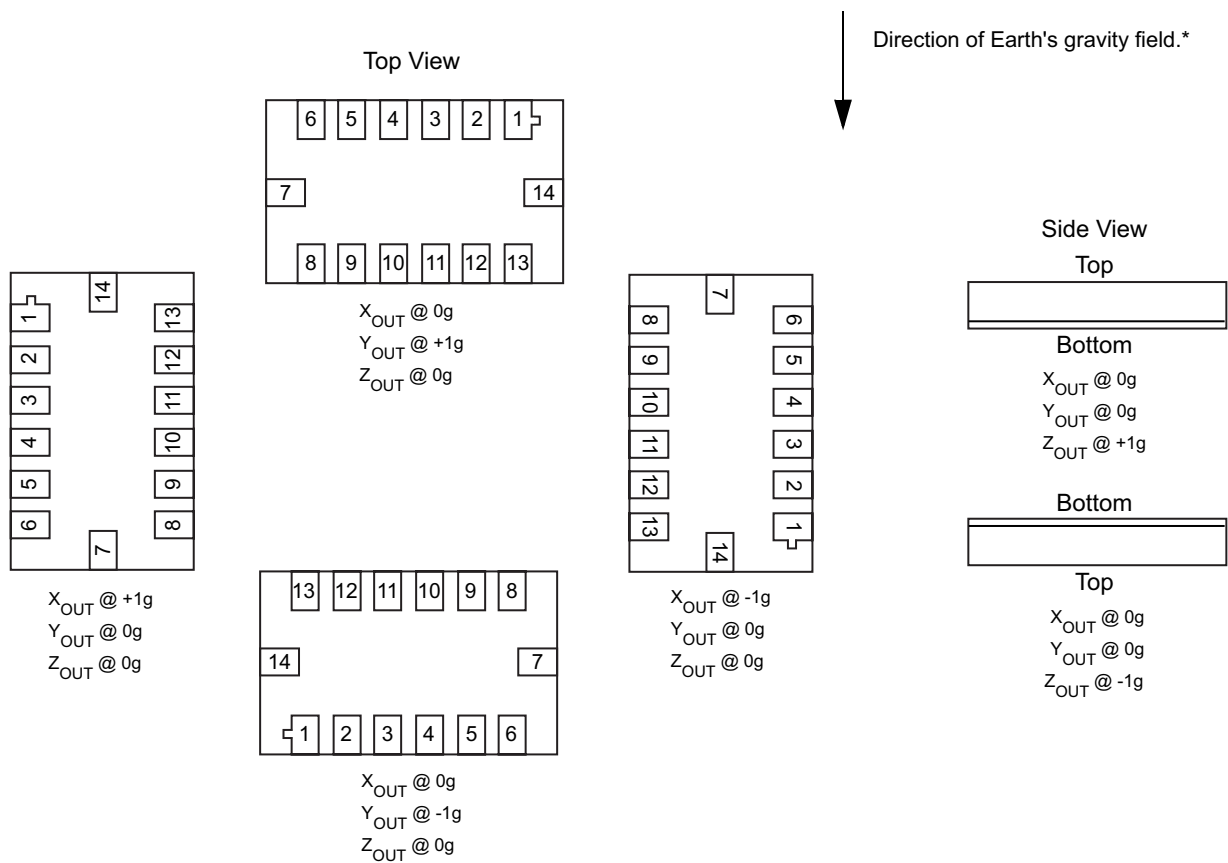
Direction of Earth's gravity field.*

Top View

6 5 4 3 2 1

7 14

8 9 10 11 12 13

$X_{OUT}$ @ 0g
$Y_{OUT}$ @ +1g
$Z_{OUT}$ @ 0g

14

1 13
2 12
3 11
4 10
5 9
6 8

7

$X_{OUT}$ @ +1g
$Y_{OUT}$ @ 0g
$Z_{OUT}$ @ 0g

13 12 11 10 9 8

14 7

1 2 3 4 5 6

$X_{OUT}$ @ 0g
$Y_{OUT}$ @ -1g
$Z_{OUT}$ @ 0g

7

8 6
9 5
10 4
11 3
12 2
13 1

14

$X_{OUT}$ @ -1g
$Y_{OUT}$ @ 0g
$Z_{OUT}$ @ 0g

Side View

Top

Bottom

$X_{OUT}$ @ 0g
$Y_{OUT}$ @ 0g
$Z_{OUT}$ @ +1g

Bottom

Top

$X_{OUT}$ @ 0g
$Y_{OUT}$ @ 0g
$Z_{OUT}$ @ -1g